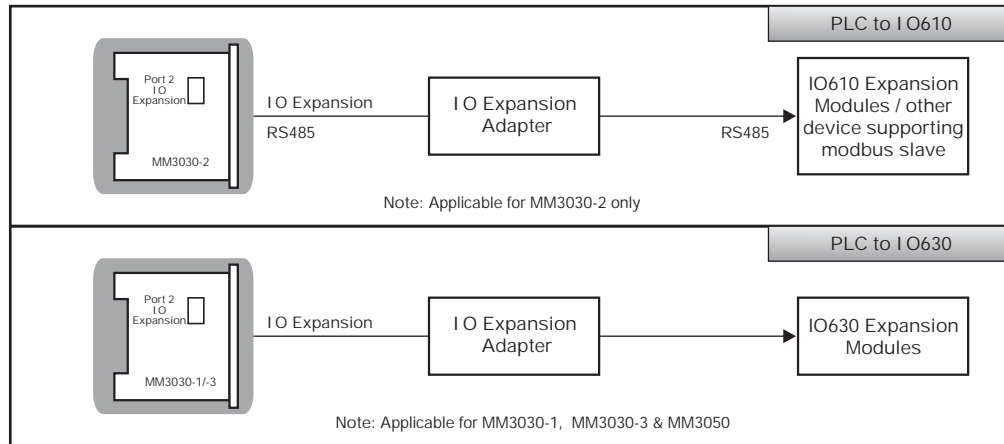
PLC to IO610

Port 2
IO
Expansion

MM3030-2

IO Expansion
RS485

IO Expansion Adapter

RS485

IO610 Expansion Modules / other device supporting modbus slave

Note: Applicable for MM3030-2 only

PLC to IO630

Port 2
IO
Expansion

MM3030-1/-3

IO Expansion

IO Expansion Adapter

IO630 Expansion Modules

Note: Applicable for MM3030-1, MM3030-3 & MM3050